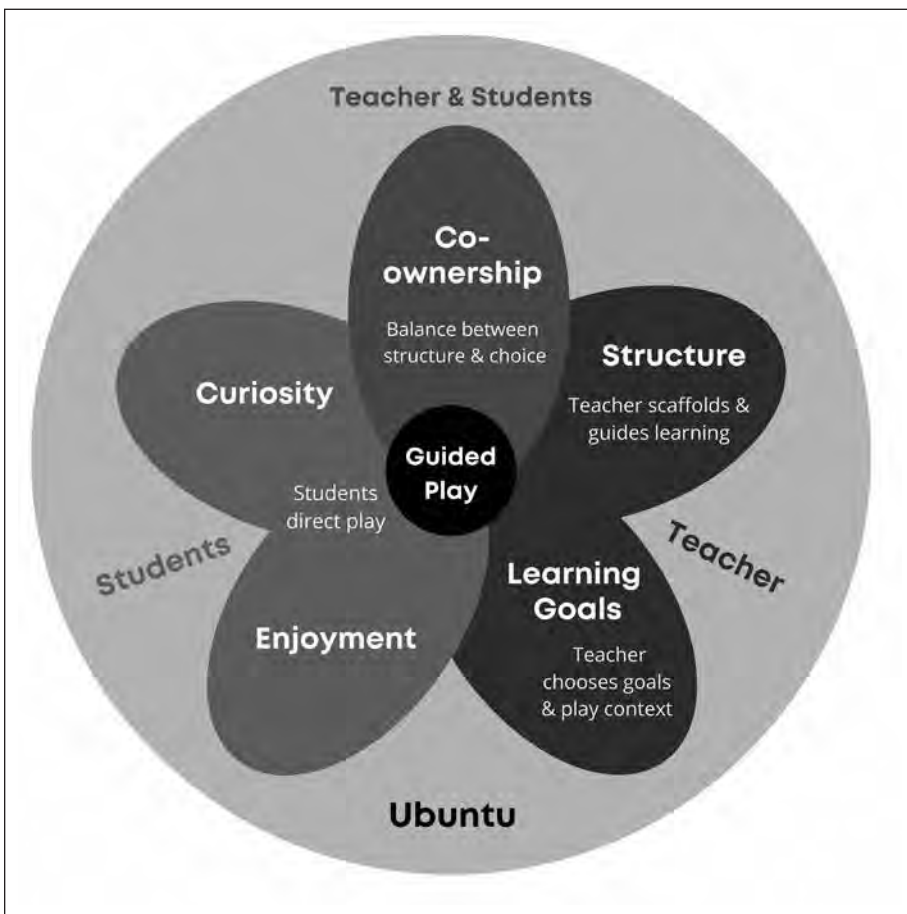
Teacher & Students

Co-ownership

Balance between structure & choice

Curiosity

Structure

Teacher scaffolds & guides learning

Guided Play

Students direct play

Students

Teacher

Learning Goals

Teacher chooses goals & play context

Enjoyment

Ubuntu